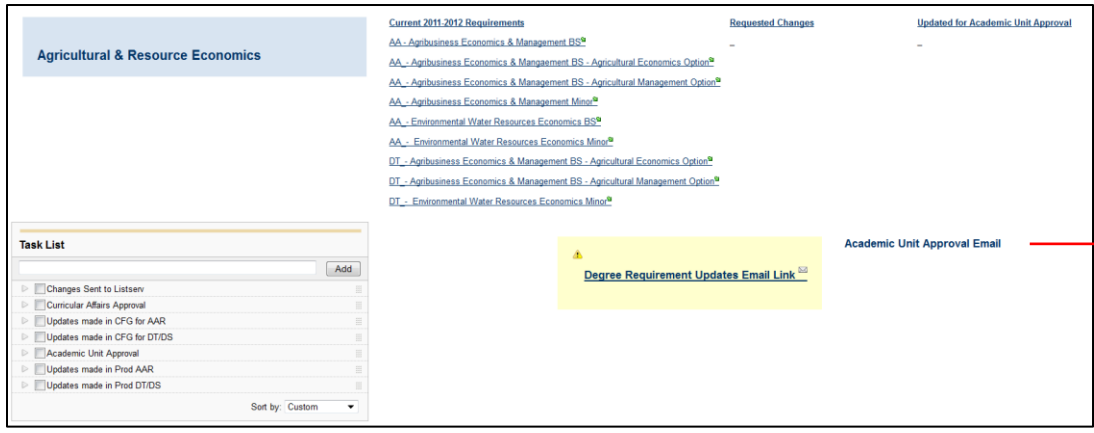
Agricultural & Resource Economics

Current 2011-2012 Requirements

AA - Agribusiness Economics & Management BS

AA_- Agribusiness Economics & Mangaement BS - Agricultural Economics Option

AA_- Agribusiness Economics & Management BS - Agricultural Management Option

AA_- Agribusiness Economics & Management Minor

AA_- Environmental Water Resources Economics BS

AA_- Environmental Water Resources Economics Minor

DT_- Agribusiness Economics & Management BS - Agricultural Economics Option

DT_- Agribusiness Economics & Management BS - Agricultural Management Option

DT_- Environmental Water Resources Economics Minor

Requested Changes

_

Updated for Academic Unit Approval

_

Task List

Add

Changes Sent to Listserv

Curricular Affairs Approval

Updates made in CFG for AAR

Updates made in CFG for DT/DS

Academic Unit Approval

Updates made in Prod AAR

Updates made in Prod DT/DS

Sort by: Custom

Degree Requirement Updates Email Link

Academic Unit Approval Email